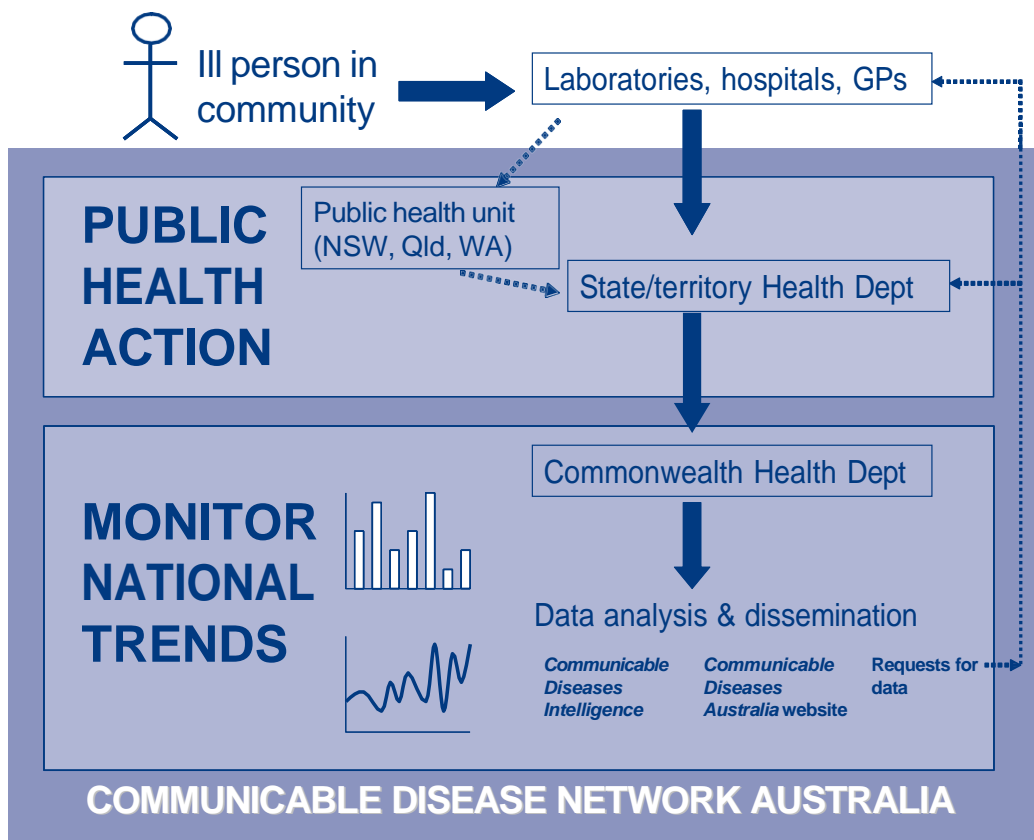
Ill person in community

Laboratories, hospitals, GPs

PUBLIC HEALTH ACTION

Public health unit (NSW, Qld, WA)

State/territory Health Dept

MONITOR NATIONAL TRENDS

Commonwealth Health Dept

Data analysis & dissemination

*Communicable Diseases Intelligence*

*Communicable Diseases Australia* website

Requests for data

COMMUNICABLE DISEASE NETWORK AUSTRALIA